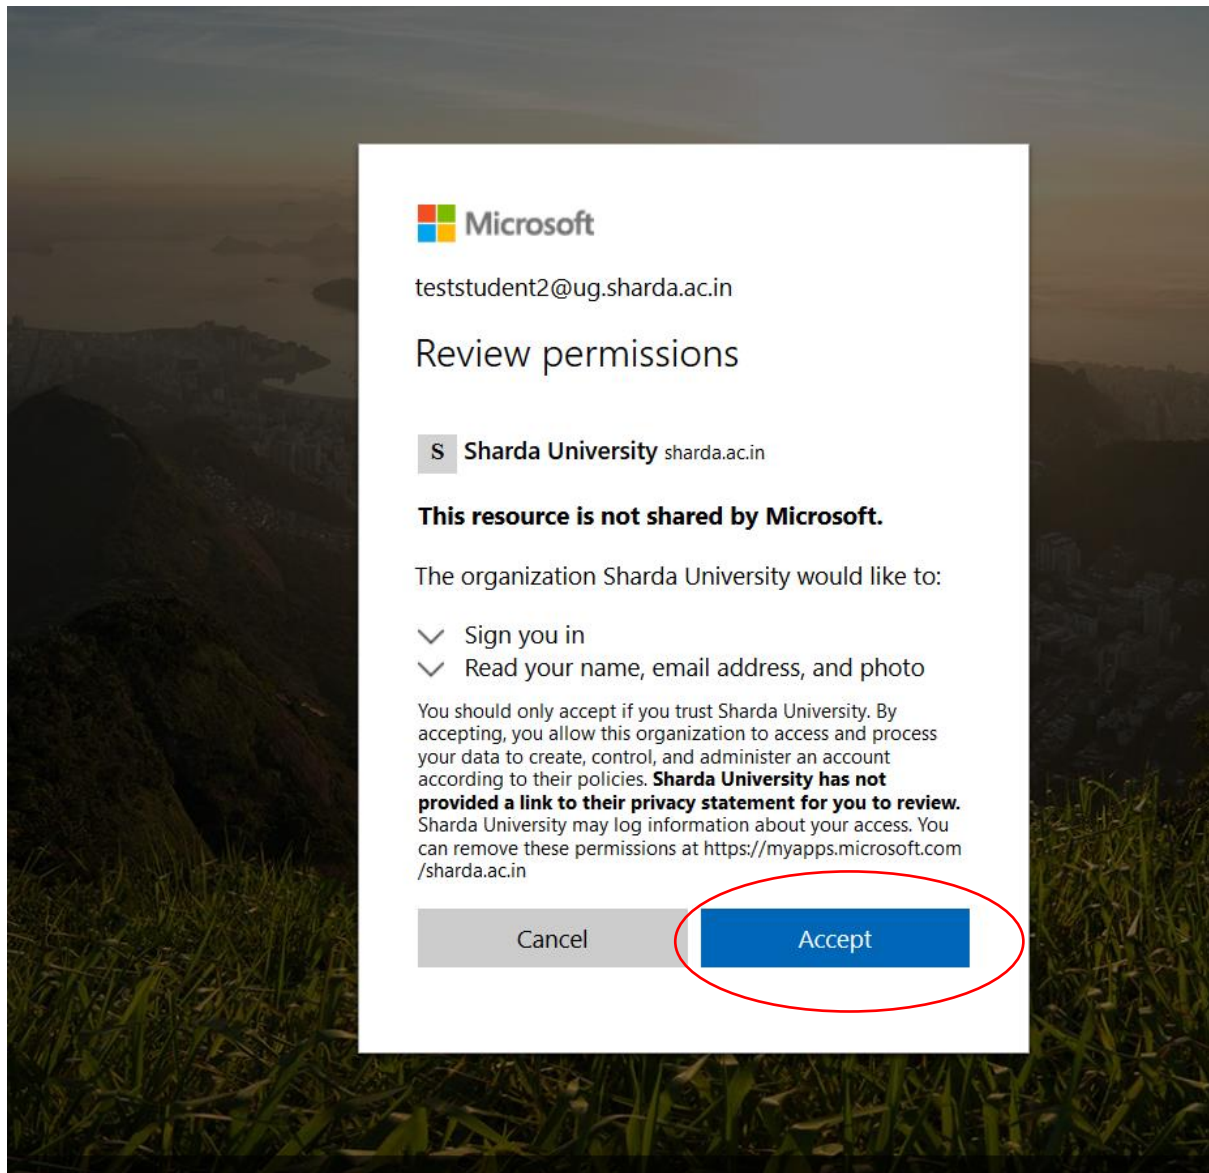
Microsoft

teststudent2@ug.sharda.ac.in

Review permissions

S Sharda University sharda.ac.in

**This resource is not shared by Microsoft.**

The organization Sharda University would like to:

Sign you in
Read your name, email address, and photo

You should only accept if you trust Sharda University. By accepting, you allow this organization to access and process your data to create, control, and administer an account according to their policies. **Sharda University has not provided a link to their privacy statement for you to review.** Sharda University may log information about your access. You can remove these permissions at https://myapps.microsoft.com/sharda.ac.in

Cancel

Accept